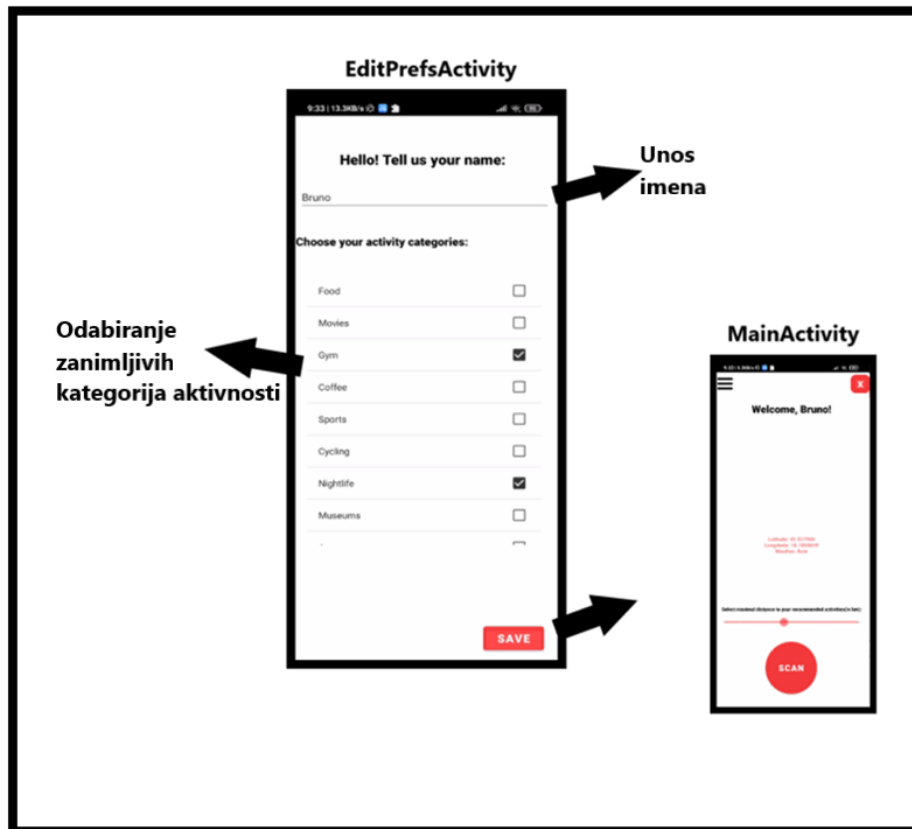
EditPrefsActivity

9:33 | 13.3KB/s

Hello! Tell us your name:

Bruno

Choose your activity categories:

Food

Movies

Gym

Coffee

Sports

Cycling

Nightlife

Museums

SAVE

Unos imena

Odabiranje zanimljivih kategorija aktivnosti

MainActivity

X

Welcome, Bruno!

Latitude: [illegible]
Longitude: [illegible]
Weather: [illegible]

Select maximal distance to your recommended activities (in km):

SCAN